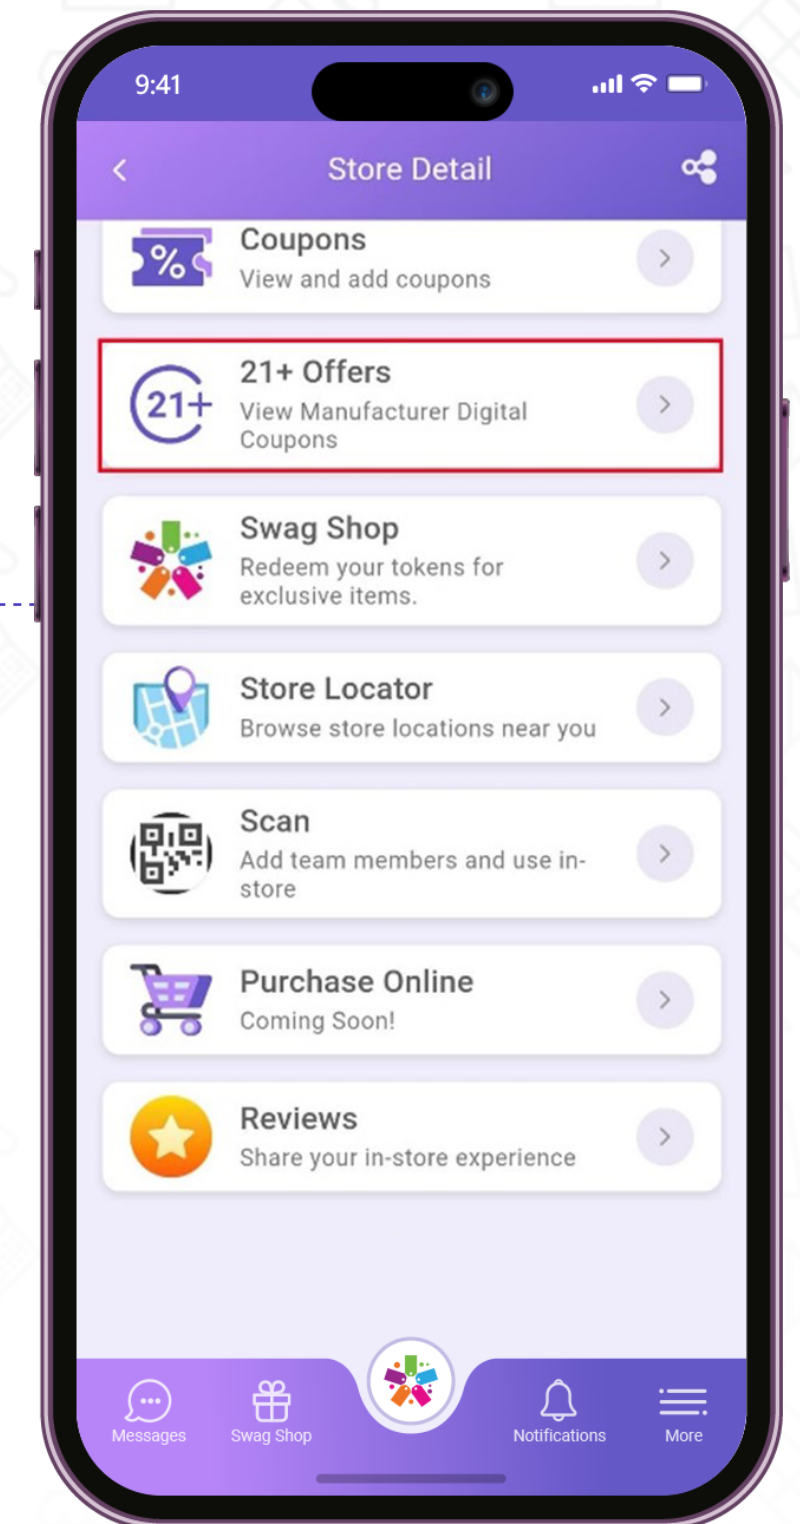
9:41

Store Detail

Coupons
View and add coupons

21+

21+ Offers
View Manufacturer Digital Coupons

Swag Shop
Redeem your tokens for exclusive items.

Store Locator
Browse store locations near you

Scan
Add team members and use in-store

Purchase Online
Coming Soon!

Reviews
Share your in-store experience

Messages
Swag Shop
Notifications
More